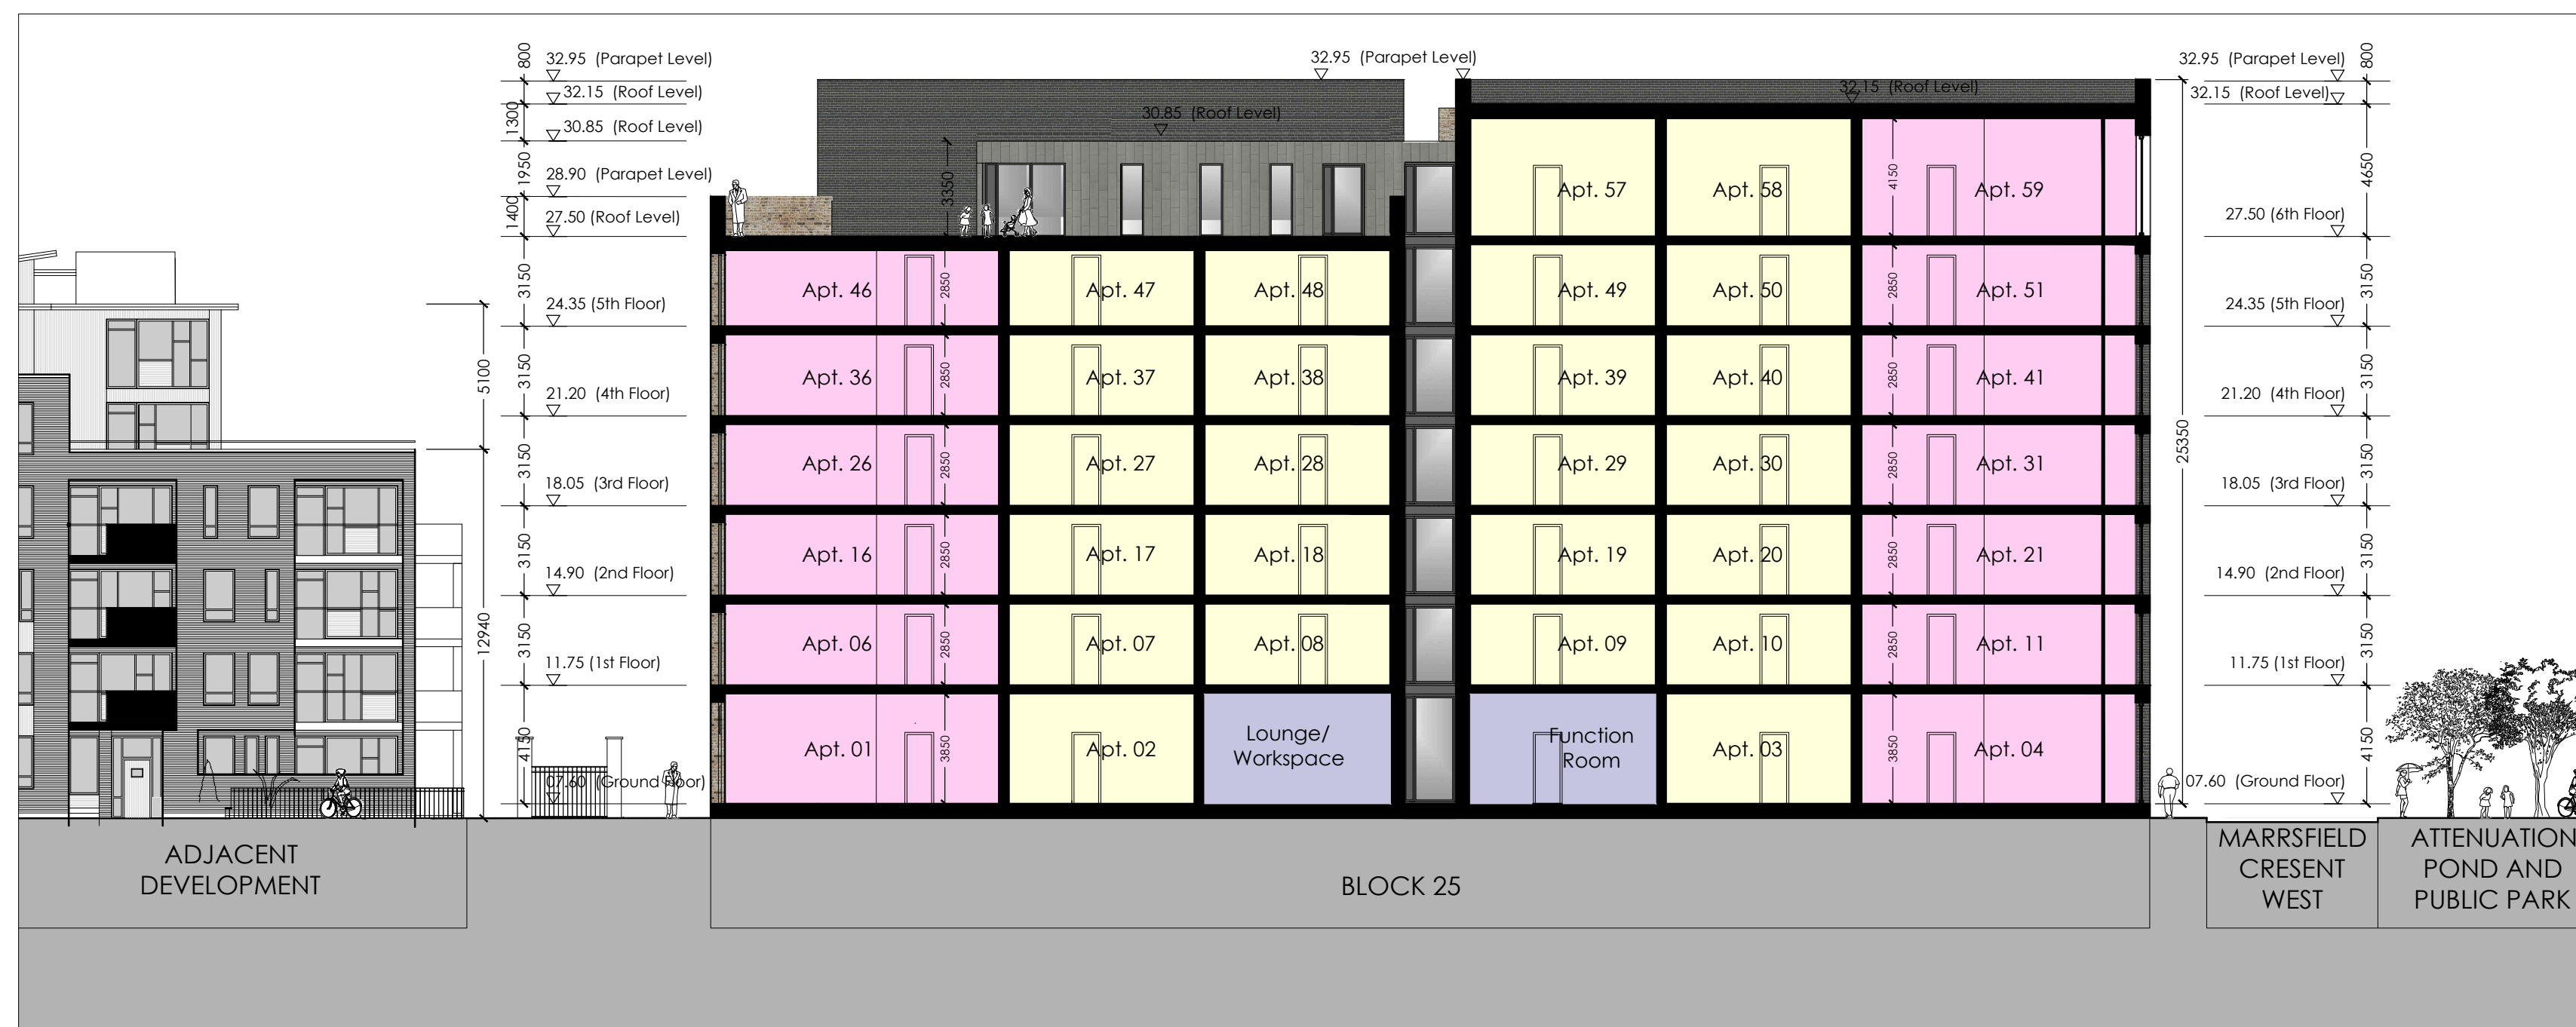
800
32.95 (Parapet Level)
32.15 (Roof Level)
1300
30.85 (Roof Level)
1950
28.90 (Parapet Level)
1400
27.50 (Roof Level)
3150
24.35 (5th Floor)
3150
21.20 (4th Floor)
3150
18.05 (3rd Floor)
3150
14.90 (2nd Floor)
3150
11.75 (1st Floor)
4150
07.60 (Ground Floor)
5100
12940

32.95 (Parapet Level)
30.85 (Roof Level)
32.15 (Roof Level)
3350

Apt. 57
Apt. 58
4150
Apt. 59
Apt. 46
2850
Apt. 47
Apt. 48
Apt. 49
Apt. 50
2850
Apt. 51
Apt. 36
2850
Apt. 37
Apt. 38
Apt. 39
Apt. 40
2850
Apt. 41
Apt. 26
2850
Apt. 27
Apt. 28
Apt. 29
Apt. 30
2850
Apt. 31
Apt. 16
2850
Apt. 17
Apt. 18
Apt. 19
Apt. 20
2850
Apt. 21
Apt. 06
2850
Apt. 07
Apt. 08
Apt. 09
Apt. 10
2850
Apt. 11
Apt. 01
3850
Apt. 02
Lounge/ Workspace
Function Room
Apt. 03
3850
Apt. 04

32.95 (Parapet Level)
800
32.15 (Roof Level)
4650
27.50 (6th Floor)
24.35 (5th Floor)
3150
21.20 (4th Floor)
3150
18.05 (3rd Floor)
3150
14.90 (2nd Floor)
3150
11.75 (1st Floor)
3150
07.60 (Ground Floor)
4150
25350

ADJACENT DEVELOPMENT
BLOCK 25
MARRSFIELD CRESENT WEST
ATTENUATION POND AND PUBLIC PARK